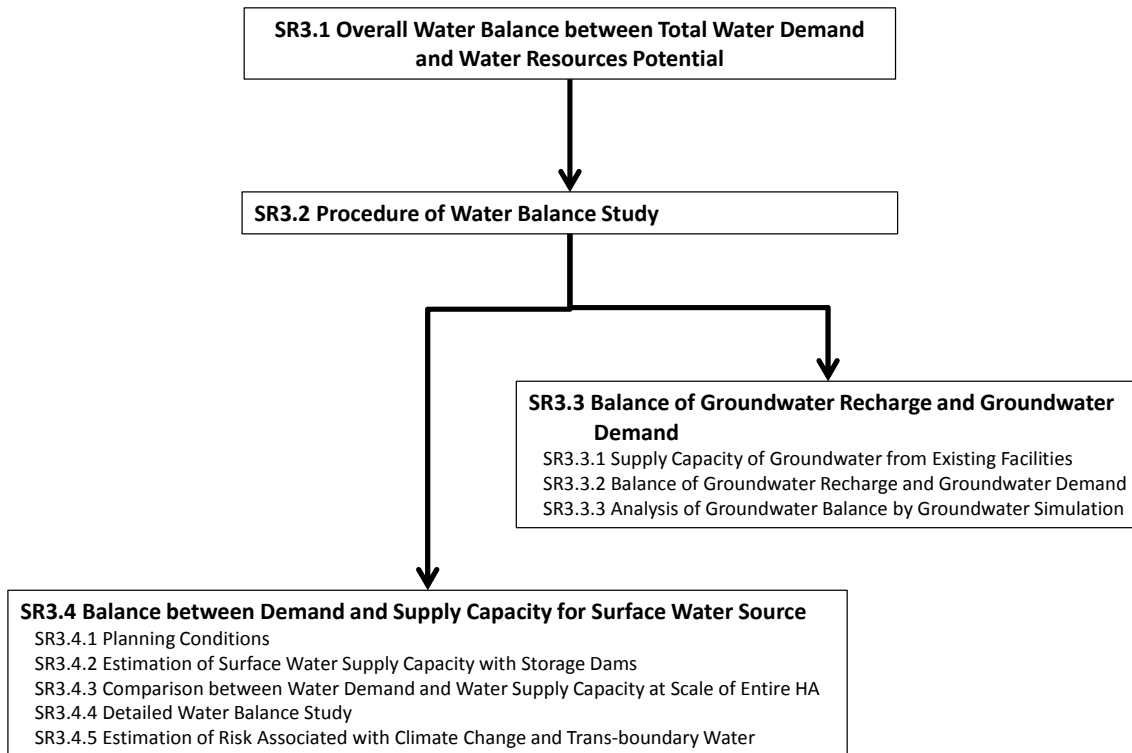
**SR3.1 Overall Water Balance between Total Water Demand and Water Resources Potential**

**SR3.2 Procedure of Water Balance Study**

**SR3.3 Balance of Groundwater Recharge and Groundwater Demand**
SR3.3.1 Supply Capacity of Groundwater from Existing Facilities
SR3.3.2 Balance of Groundwater Recharge and Groundwater Demand
SR3.3.3 Analysis of Groundwater Balance by Groundwater Simulation

**SR3.4 Balance between Demand and Supply Capacity for Surface Water Source**
SR3.4.1 Planning Conditions
SR3.4.2 Estimation of Surface Water Supply Capacity with Storage Dams
SR3.4.3 Comparison between Water Demand and Water Supply Capacity at Scale of Entire HA
SR3.4.4 Detailed Water Balance Study
SR3.4.5 Estimation of Risk Associated with Climate Change and Trans-boundary Water